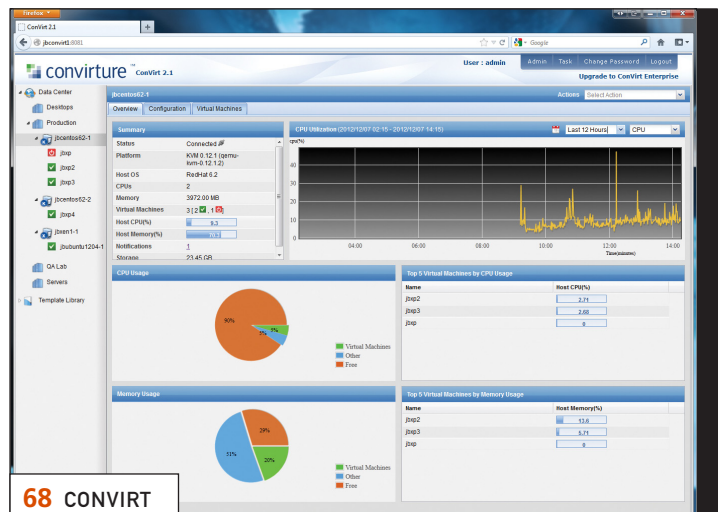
Firefox

ConVirt 2.1

jbconvirt1:8081

Google

convirture ConVirt 2.1

User : admin

Admin Task Change Password Logout

Upgrade to ConVirt Enterprise

Data Center

Desktops

Production

jbcentos62-1

jbxp

jbxp2

jbxp3

jbcentos62-2

jbxp4

jbxen1-1

jbubuntu1204-1

QA Lab

Servers

Template Library

jbcentos62-1

Actions Select Action

Overview Configuration Virtual Machines

Summary

| | |
|---|---|
| Status | Connected |
| Platform | KVM 0.12.1 (qemu-kvm-0.12.1.2) |
| Host OS | RedHat 6.2 |
| CPUs | 2 |
| Memory | 3972.00 MB |
| Virtual Machines | 3 [ 2 , 1 ] |
| Host CPU(%) | 9.3 |
| Host Memory(%) | 49.3 |
| Notifications | 1 |
| Storage | 23.45 GB |

CPU Utilization (2012/12/07 02:15 - 2012/12/07 14:15)

Last 12 Hours CPU

cpu(%)

50 40 30 20 10 0

04:00 06:00 08:00 10:00 12:00 14:00

Time(minutes)

CPU Usage

90% 3% 7%

Virtual Machines
Other
Free

Top 5 Virtual Machines by CPU Usage

| Name | Host CPU(%) |
|---|---|
| jbxp2 | 2.71 |
| jbxp3 | 2.66 |
| jbxp | 0 |

Memory Usage

29% 51% 20%

Virtual Machines
Other
Free

Top 5 Virtual Machines by Memory Usage

| Name | Host Memory(%) |
|---|---|
| jbxp2 | 13.6 |
| jbxp3 | 5.71 |
| jbxp | 0 |

68 CONVIRT